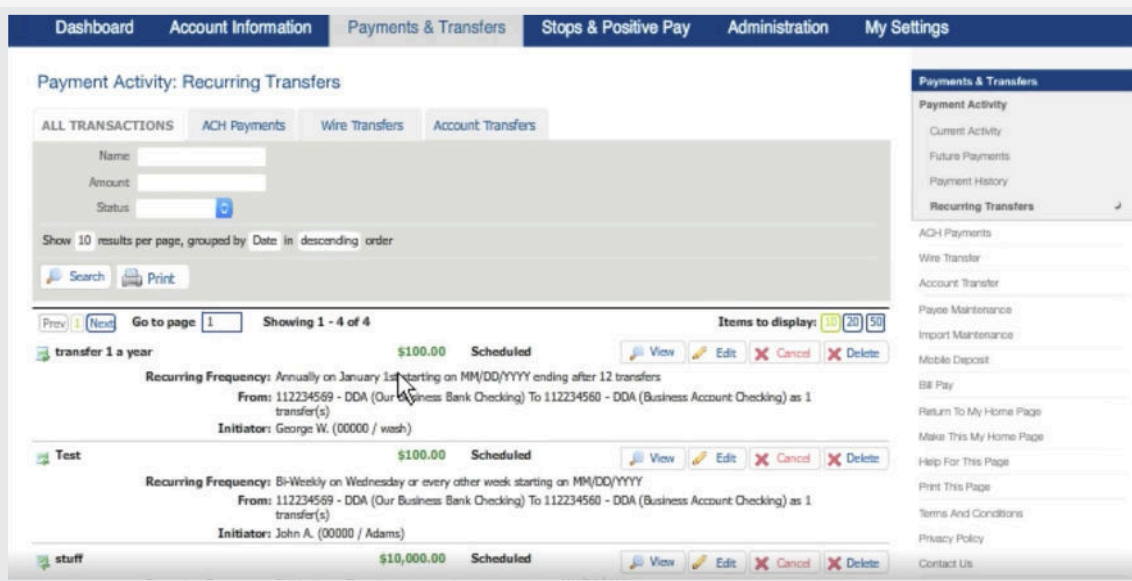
Dashboard Account Information Payments & Transfers Stops & Positive Pay Administration My Settings

Payment Activity: Recurring Transfers

ALL TRANSACTIONS ACH Payments Wire Transfers Account Transfers

Name
Amount
Status

Show 10 results per page, grouped by Date in descending order

Search Print

Prev 1 Next Go to page 1 Showing 1 - 4 of 4 Items to display: 10 20 50

transfer 1 a year $100.00 Scheduled View Edit Cancel Delete

Recurring Frequency: Annually on January 1st starting on MM/DD/YYYY ending after 12 transfers
From: 112234569 - DDA (Our Business Bank Checking) To 112234560 - DDA (Business Account Checking) as 1 transfer(s)
Initiator: George W. (00000 / wash)

Test $100.00 Scheduled View Edit Cancel Delete

Recurring Frequency: Bi-Weekly on Wednesday or every other week starting on MM/DD/YYYY
From: 112234569 - DDA (Our Business Bank Checking) To 112234560 - DDA (Business Account Checking) as 1 transfer(s)
Initiator: John A. (00000 / Adams)

stuff $10,000.00 Scheduled View Edit Cancel Delete

Payments & Transfers
Payment Activity
Current Activity
Future Payments
Payment History
Recurring Transfers
ACH Payments
Wire Transfer
Account Transfer
Payee Maintenance
Import Maintenance
Mobile Deposit
Bill Pay
Return To My Home Page
Make This My Home Page
Help For This Page
Print This Page
Terms And Conditions
Privacy Policy
Contact Us